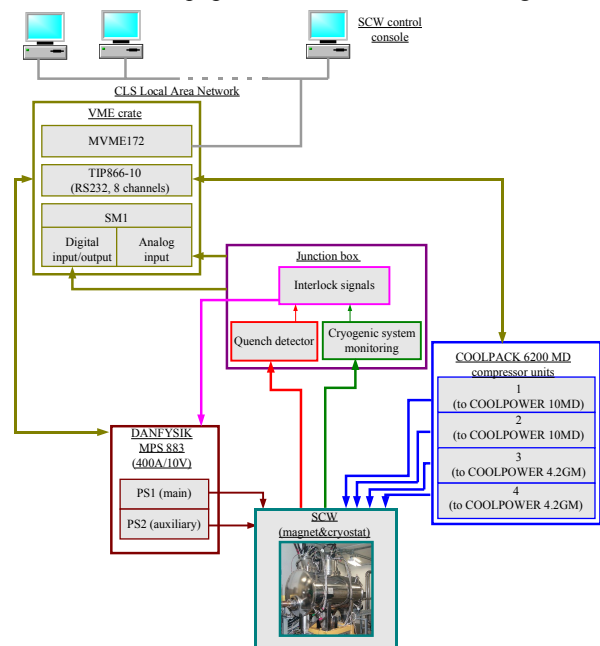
SCW control console

CLS Local Area Network

VME crate

MVME172

TIP866-10 (RS232, 8 channels)

SM1

Digital input/output

Analog input

Junction box

Interlock signals

Quench detector

Cryogenic system monitoring

COOLPACK 6200 MD compressor units

1 (to COOLPOWER 10MD)

2 (to COOLPOWER 10MD)

3 (to COOLPOWER 4.2GM)

4 (to COOLPOWER 4.2GM)

DANFYSIK MPS 883 (400A/10V)

PS1 (main)

PS2 (auxiliary)

SCW (magnet&cryostat)